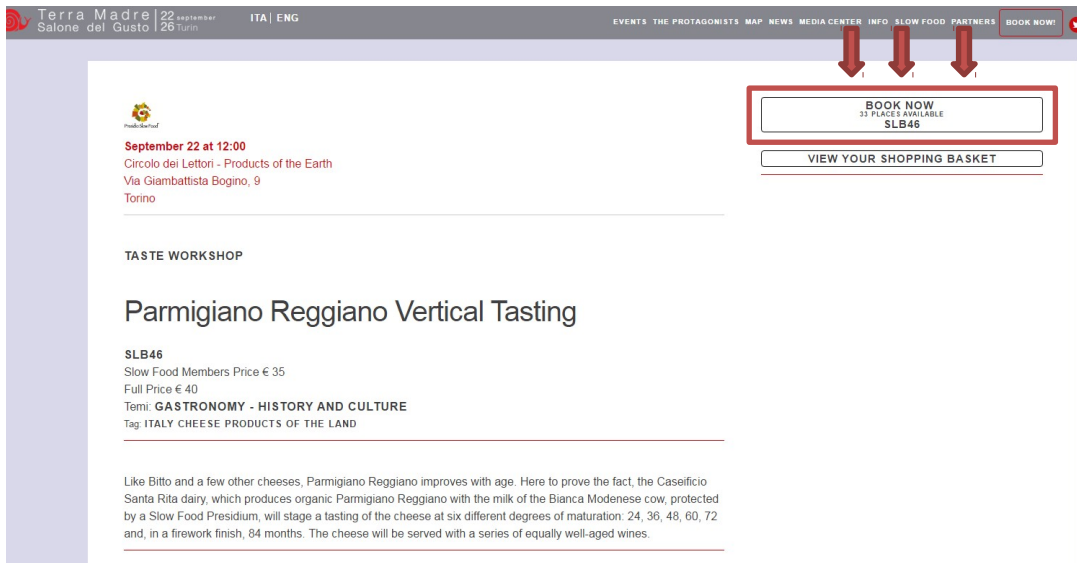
Terra Madre Salone del Gusto | 22 september 26 Turin

ITA | ENG

EVENTS THE PROTAGONISTS MAP NEWS MEDIA CENTER INFO SLOW FOOD PARTNERS BOOK NOW!

Presidio Slow Food

September 22 at 12:00
Circolo dei Lettori - Products of the Earth
Via Giambattista Bogino, 9
Torino

BOOK NOW
33 PLACES AVAILABLE
SLB46

VIEW YOUR SHOPPING BASKET

TASTE WORKSHOP

Parmigiano Reggiano Vertical Tasting

SLB46
Slow Food Members Price € 35
Full Price € 40
Temi: GASTRONOMY - HISTORY AND CULTURE
Tag: ITALY CHEESE PRODUCTS OF THE LAND

Like Bitto and a few other cheeses, Parmigiano Reggiano improves with age. Here to prove the fact, the Caseificio Santa Rita dairy, which produces organic Parmigiano Reggiano with the milk of the Bianca Modenese cow, protected by a Slow Food Presidium, will stage a tasting of the cheese at six different degrees of maturation: 24, 36, 48, 60, 72 and, in a firework finish, 84 months. The cheese will be served with a series of equally well-aged wines.